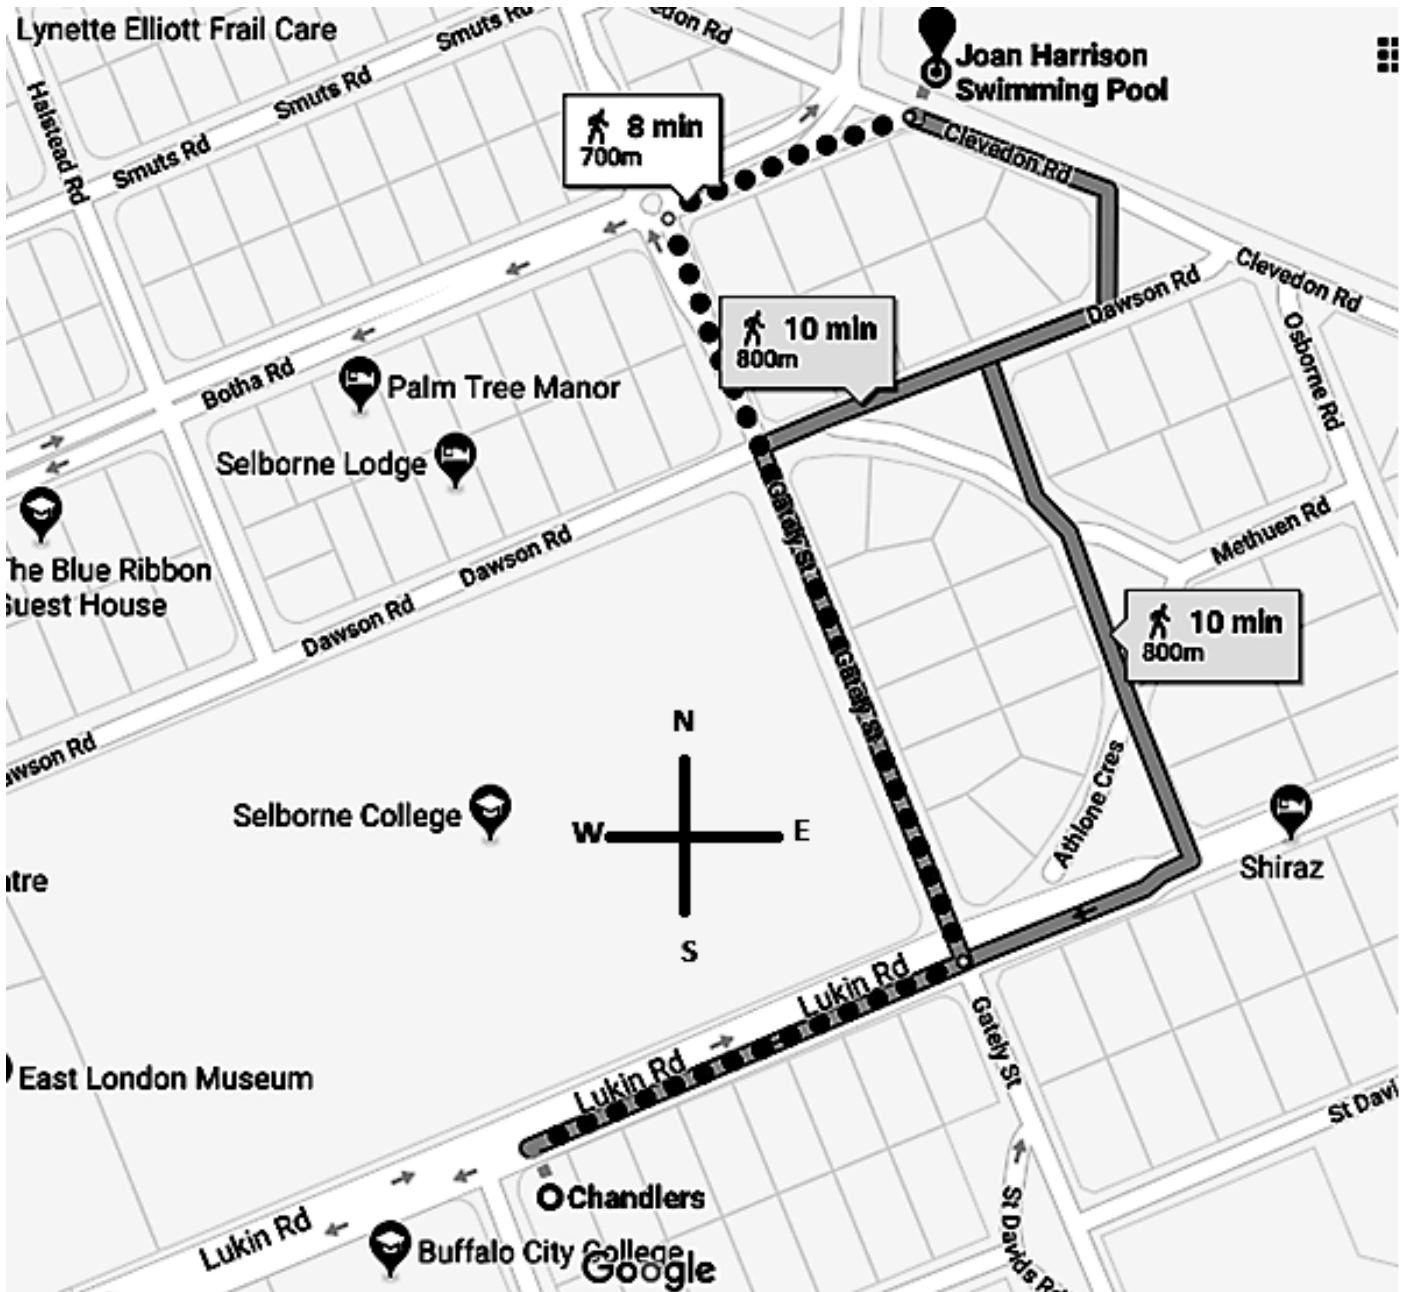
Lynette Elliott Frail Care
Smuts Rd
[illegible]edon Rd
Joan Harrison Swimming Pool
Halstead Rd
Smuts Rd
Smuts Rd
8 min
700m
Clevedon Rd
Clevedon Rd
Dawson Rd
Osborne Rd
10 min
800m
Botha Rd
Palm Tree Manor
Selborne Lodge
Gately St
Methuen Rd
The Blue Ribbon Guest House
Dawson Rd
Dawson Rd
10 min
800m
Gately St
N
awson Rd
Athlone Cres
Selborne College
W
E
Shiraz
tre
S
Lukin Rd
Lukin Rd
Gately St
East London Museum
Lukin Rd
St Davi
Chandlers
Lukin Rd
Buffalo City College
St Davids Rd
Google